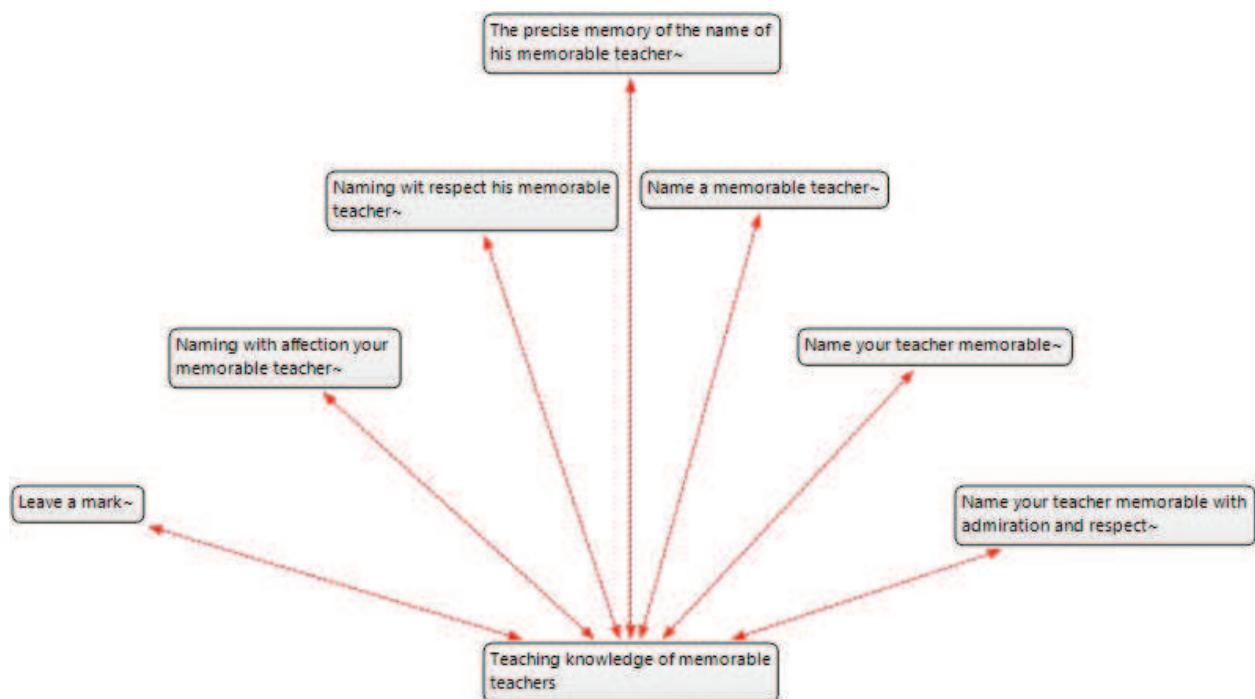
The precise memory of the name of his memorable teacher~

Naming wit respect his memorable teacher~

Name a memorable teacher~

Naming with affection your memorable teacher~

Name your teacher memorable~

Leave a mark~

Name your teacher memorable with admiration and respect~

Teaching knowledge of memorable teachers